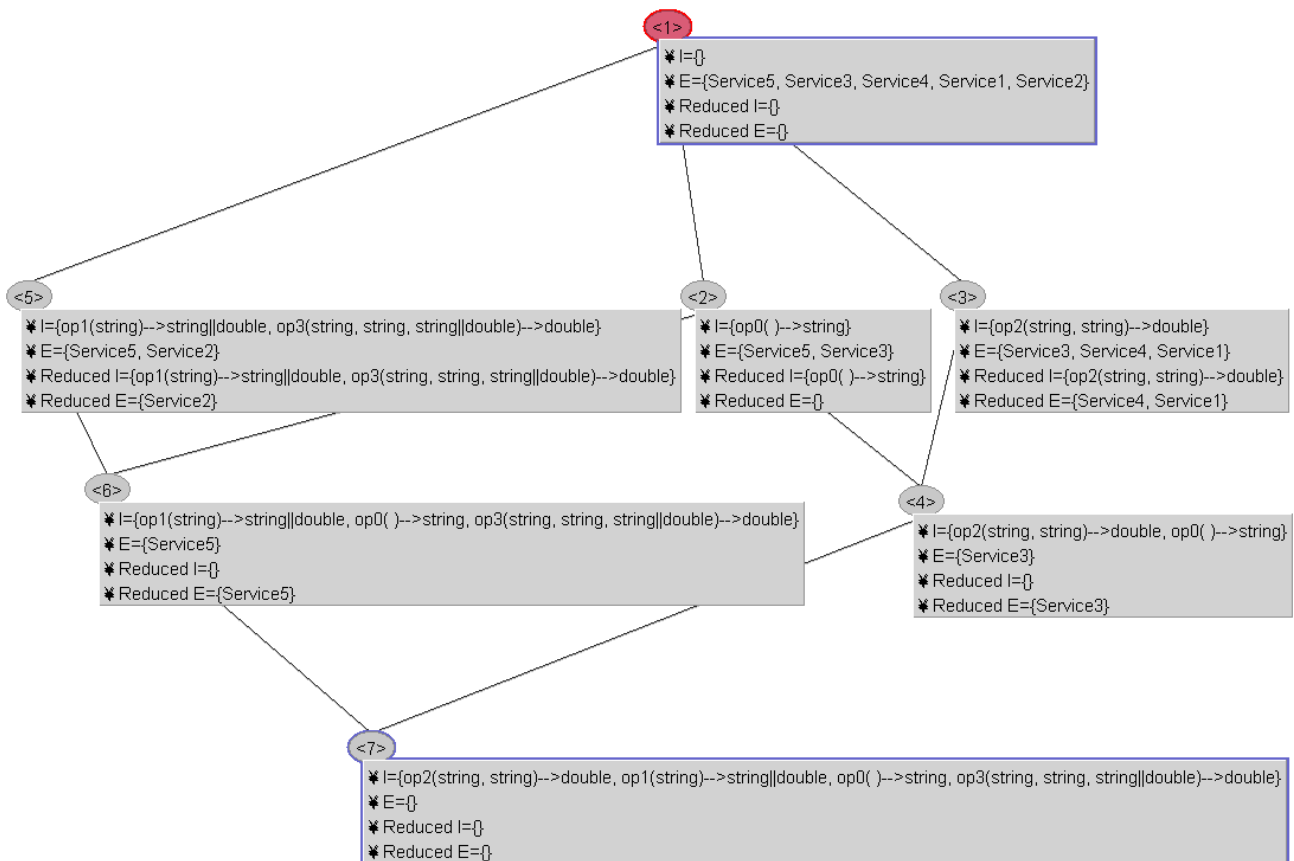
<1>
¥ I={}
¥ E={Service5, Service3, Service4, Service1, Service2}
¥ Reduced I={}
¥ Reduced E={}

<5>
¥ I={op1(string)-->string||double, op3(string, string, string||double)-->double}
¥ E={Service5, Service2}
¥ Reduced I={op1(string)-->string||double, op3(string, string, string||double)-->double}
¥ Reduced E={Service2}

<2>
¥ I={op0( )-->string}
¥ E={Service5, Service3}
¥ Reduced I={op0( )-->string}
¥ Reduced E={}

<3>
¥ I={op2(string, string)-->double}
¥ E={Service3, Service4, Service1}
¥ Reduced I={op2(string, string)-->double}
¥ Reduced E={Service4, Service1}

<6>
¥ I={op1(string)-->string||double, op0( )-->string, op3(string, string, string||double)-->double}
¥ E={Service5}
¥ Reduced I={}
¥ Reduced E={Service5}

<4>
¥ I={op2(string, string)-->double, op0( )-->string}
¥ E={Service3}
¥ Reduced I={}
¥ Reduced E={Service3}

<7>
¥ I={op2(string, string)-->double, op1(string)-->string||double, op0( )-->string, op3(string, string, string||double)-->double}
¥ E={}
¥ Reduced I={}
¥ Reduced E={}